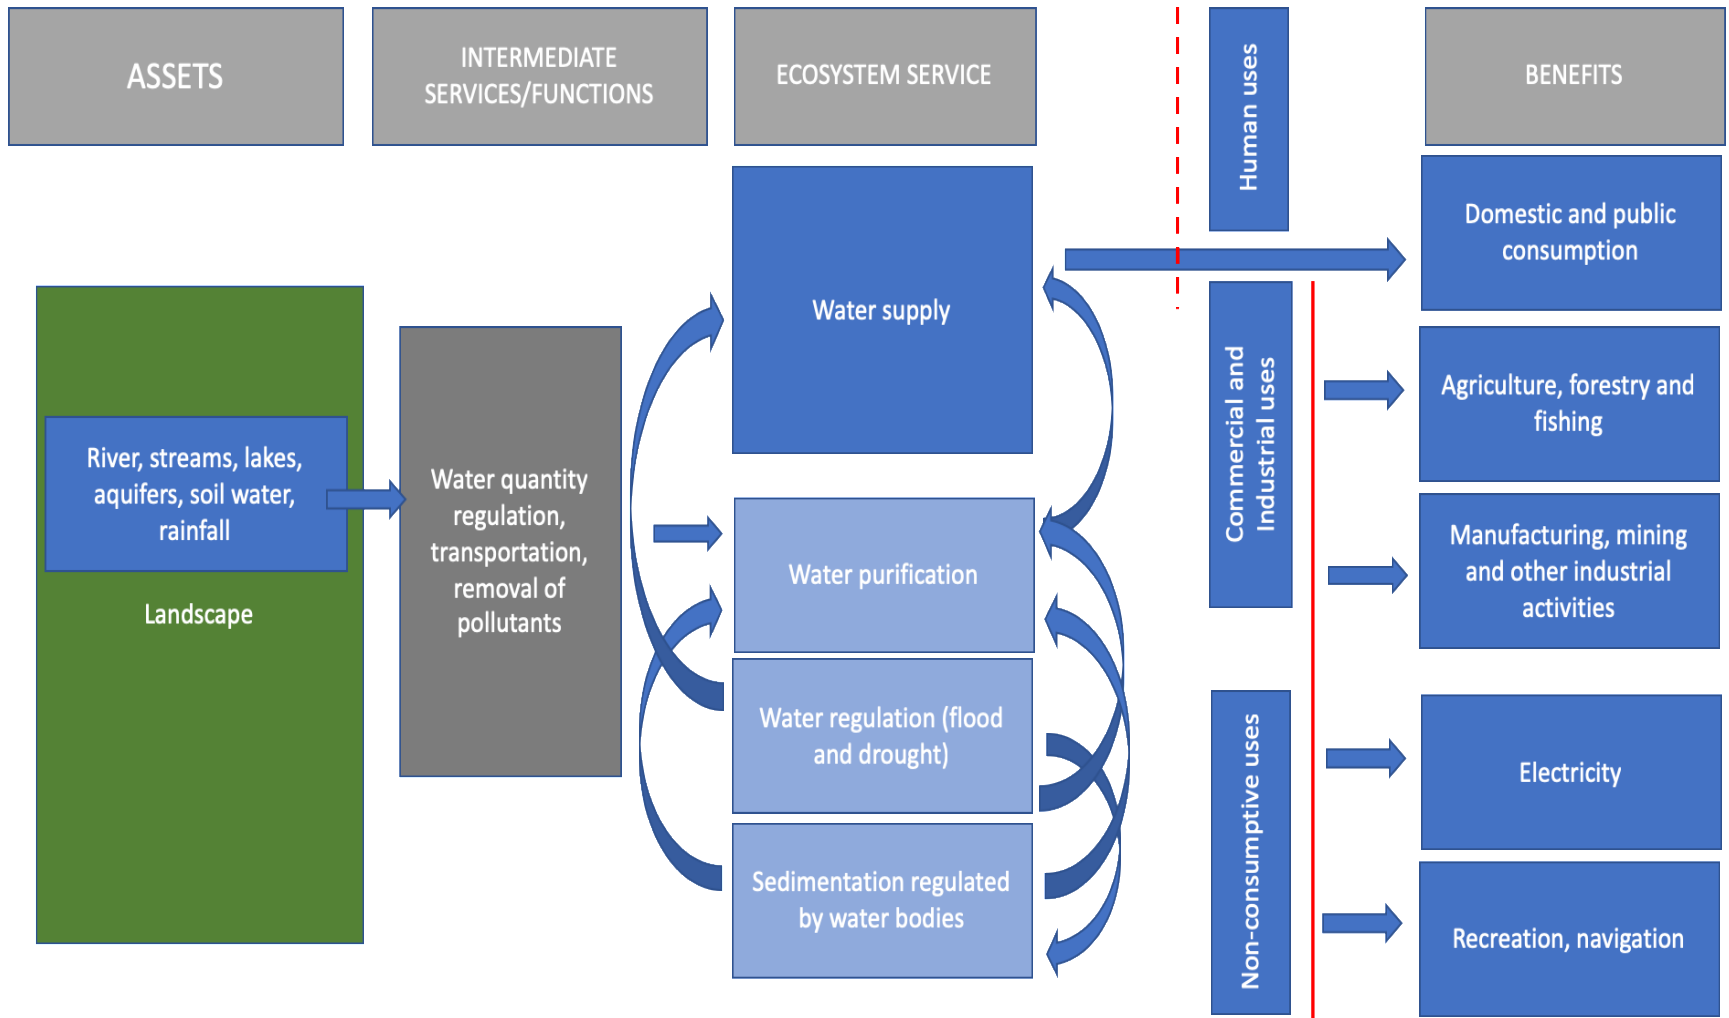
ASSETS

INTERMEDIATE SERVICES/FUNCTIONS

ECOSYSTEM SERVICE

Human uses

BENEFITS

River, streams, lakes, aquifers, soil water, rainfall

Landscape

Water quantity regulation, transportation, removal of pollutants

Water supply

Water purification

Water regulation (flood and drought)

Sedimentation regulated by water bodies

Commercial and Industrial uses

Non-consumptive uses

Domestic and public consumption

Agriculture, forestry and fishing

Manufacturing, mining and other industrial activities

Electricity

Recreation, navigation